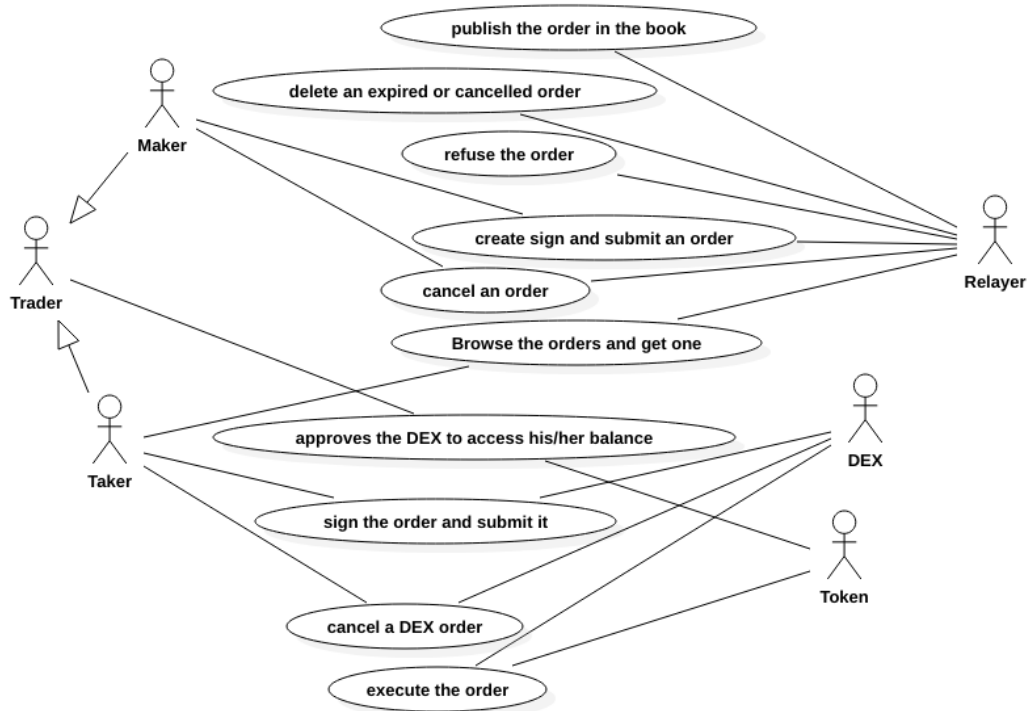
publish the order in the book

Maker

delete an expired or cancelled order

refuse the order

Trader

create sign and submit an order

Relayer

cancel an order

Browse the orders and get one

DEX

Taker

approves the DEX to access his/her balance

sign the order and submit it

Token

cancel a DEX order

execute the order